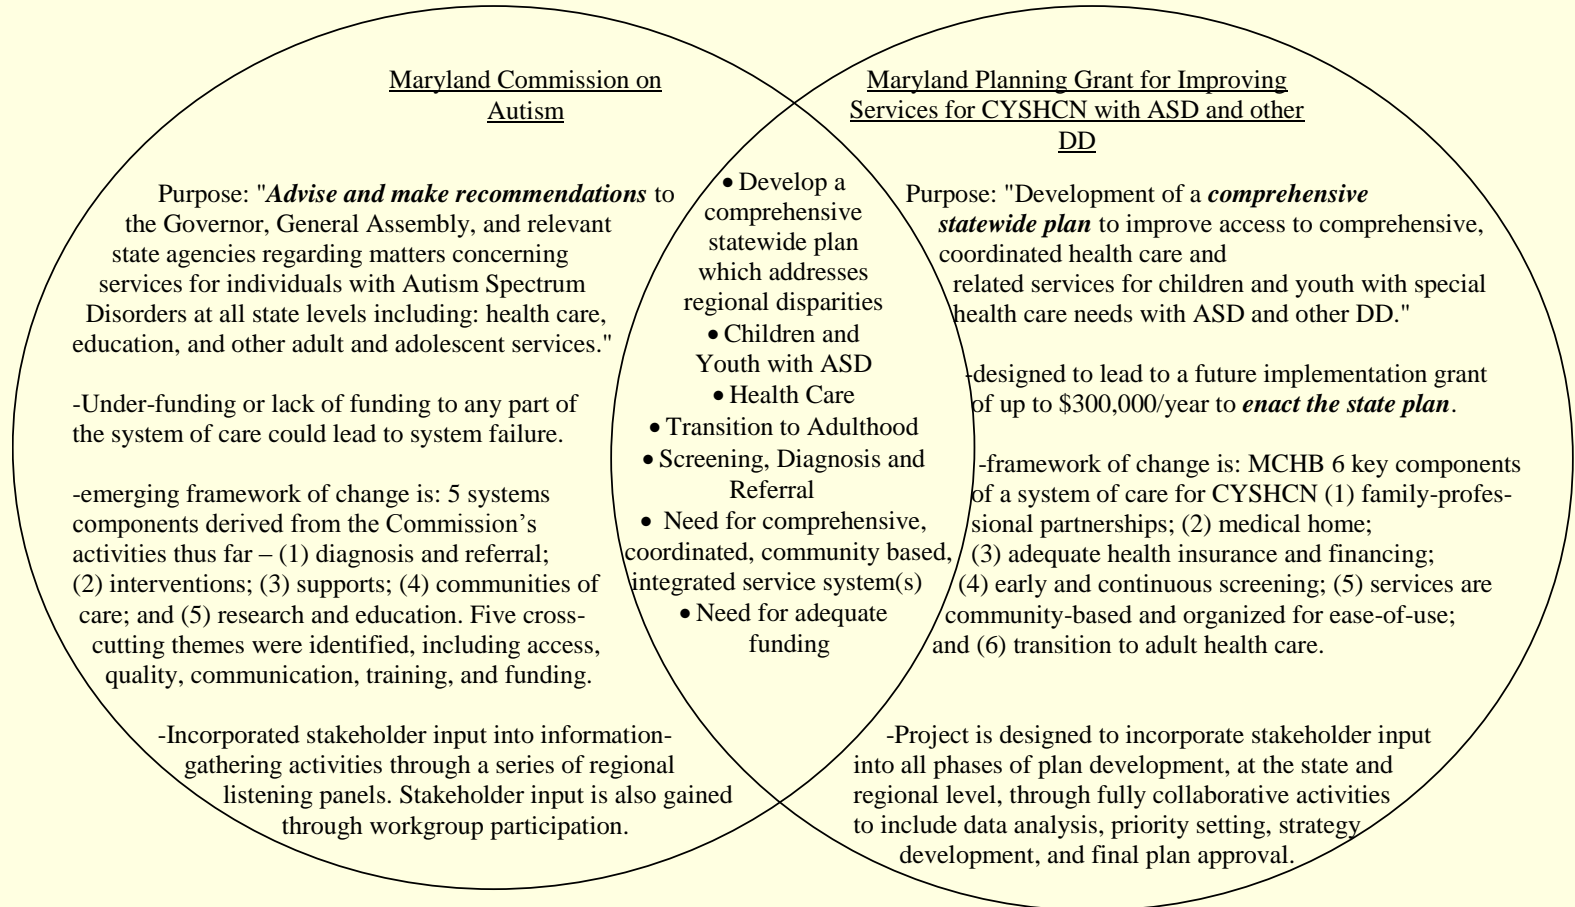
Maryland Commission on Autism

Purpose: "Advise and make recommendations to the Governor, General Assembly, and relevant state agencies regarding matters concerning services for individuals with Autism Spectrum Disorders at all state levels including: health care, education, and other adult and adolescent services."

-Under-funding or lack of funding to any part of the system of care could lead to system failure.

-emerging framework of change is: 5 systems components derived from the Commission's activities thus far – (1) diagnosis and referral; (2) interventions; (3) supports; (4) communities of care; and (5) research and education. Five cross-cutting themes were identified, including access, quality, communication, training, and funding.

-Incorporated stakeholder input into information-gathering activities through a series of regional listening panels. Stakeholder input is also gained through workgroup participation.

• Develop a comprehensive statewide plan which addresses regional disparities
• Children and Youth with ASD
• Health Care
• Transition to Adulthood
• Screening, Diagnosis and Referral
• Need for comprehensive, coordinated, community based, integrated service system(s)
• Need for adequate funding

Maryland Planning Grant for Improving Services for CYSHCN with ASD and other DD

Purpose: "Development of a comprehensive statewide plan to improve access to comprehensive, coordinated health care and related services for children and youth with special health care needs with ASD and other DD."

-designed to lead to a future implementation grant of up to \$300,000/year to enact the state plan.

-framework of change is: MCHB 6 key components of a system of care for CYSHCN (1) family-professional partnerships; (2) medical home; (3) adequate health insurance and financing; (4) early and continuous screening; (5) services are community-based and organized for ease-of-use; and (6) transition to adult health care.

-Project is designed to incorporate stakeholder input into all phases of plan development, at the state and regional level, through fully collaborative activities to include data analysis, priority setting, strategy development, and final plan approval.